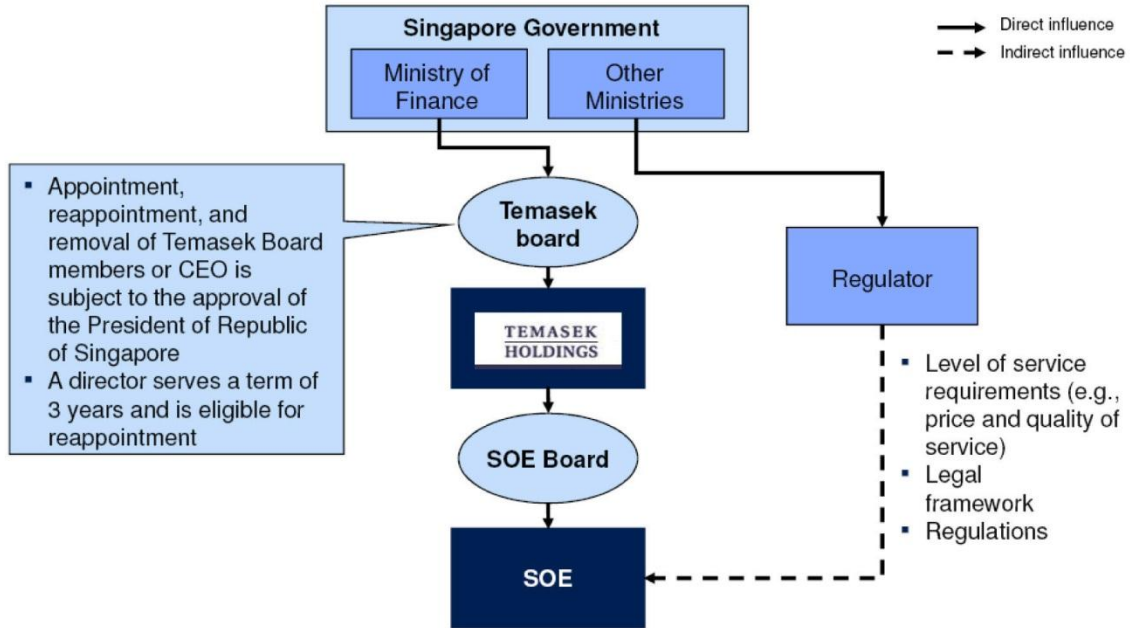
Singapore Government

Ministry of Finance

Other Ministries

Direct influence

Indirect influence

▪ Appointment, reappointment, and removal of Temasek Board members or CEO is subject to the approval of the President of Republic of Singapore
▪ A director serves a term of 3 years and is eligible for reappointment

Temasek board

TEMASEK HOLDINGS

SOE Board

SOE

Regulator

▪ Level of service requirements (e.g., price and quality of service)
▪ Legal framework
▪ Regulations